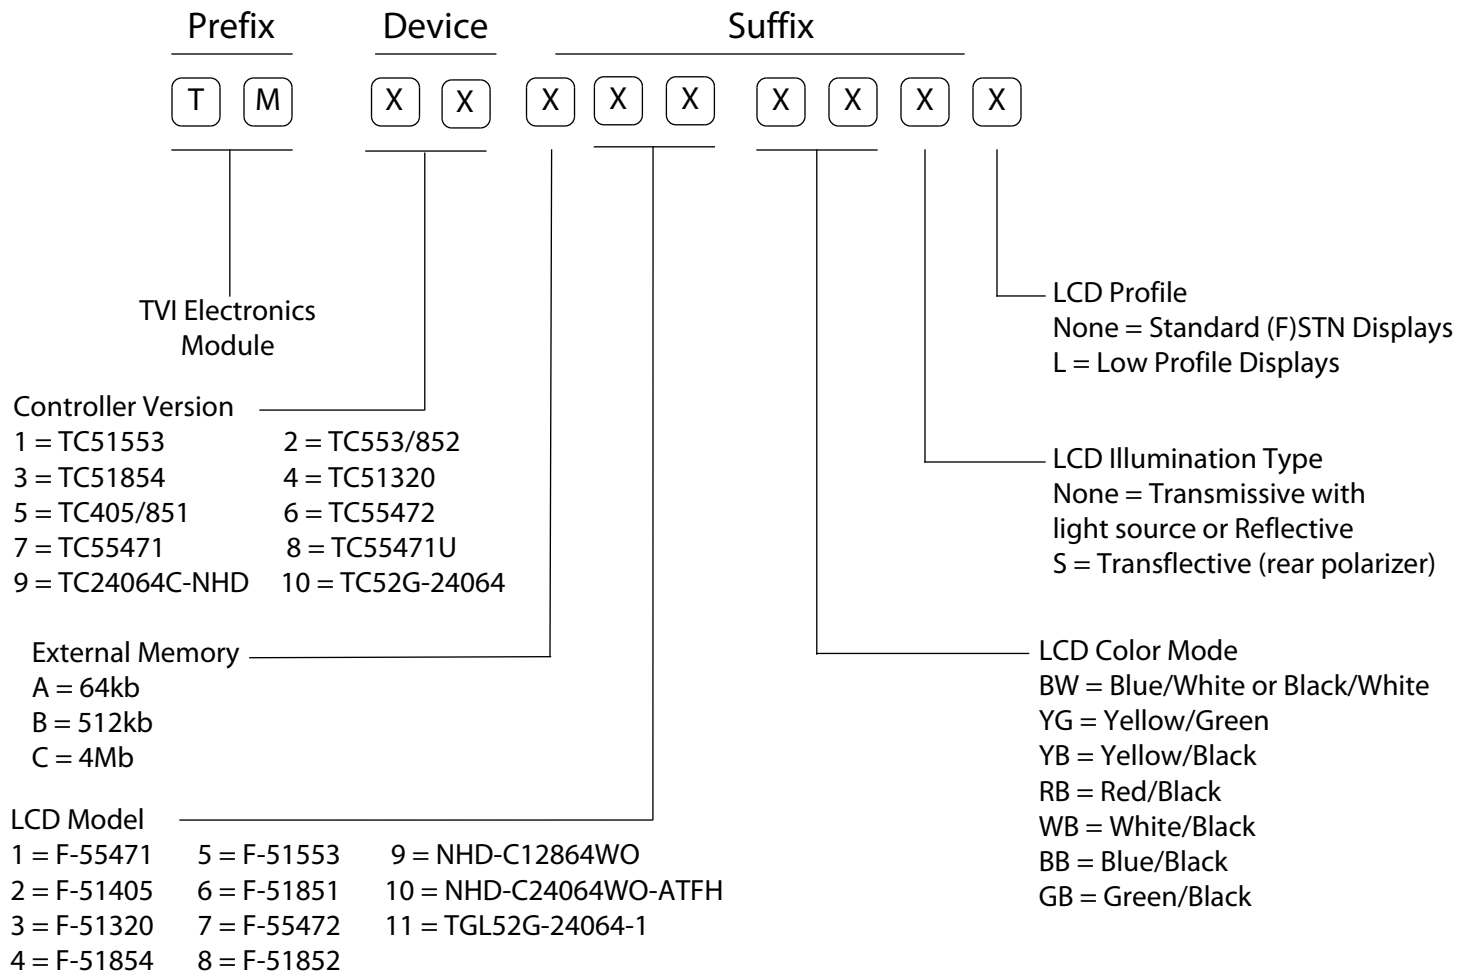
Prefix Device Suffix

T M X X X X X X X X X

LCD Profile
None = Standard (F)STN Displays
L = Low Profile Displays

TVI Electronics Module

Controller Version
1 = TC51553 2 = TC553/852
3 = TC51854 4 = TC51320
5 = TC405/851 6 = TC55472
7 = TC55471 8 = TC55471U
9 = TC24064C-NHD 10 = TC52G-24064

LCD Illumination Type
None = Transmissive with light source or Reflective
S = Transflective (rear polarizer)

External Memory
A = 64kb
B = 512kb
C = 4Mb

LCD Color Mode
BW = Blue/White or Black/White
YG = Yellow/Green
YB = Yellow/Black
RB = Red/Black
WB = White/Black
BB = Blue/Black
GB = Green/Black

LCD Model
1 = F-55471 5 = F-51553 9 = NHD-C12864WO
2 = F-51405 6 = F-51851 10 = NHD-C24064WO-ATFH
3 = F-51320 7 = F-55472 11 = TGL52G-24064-1
4 = F-51854 8 = F-51852